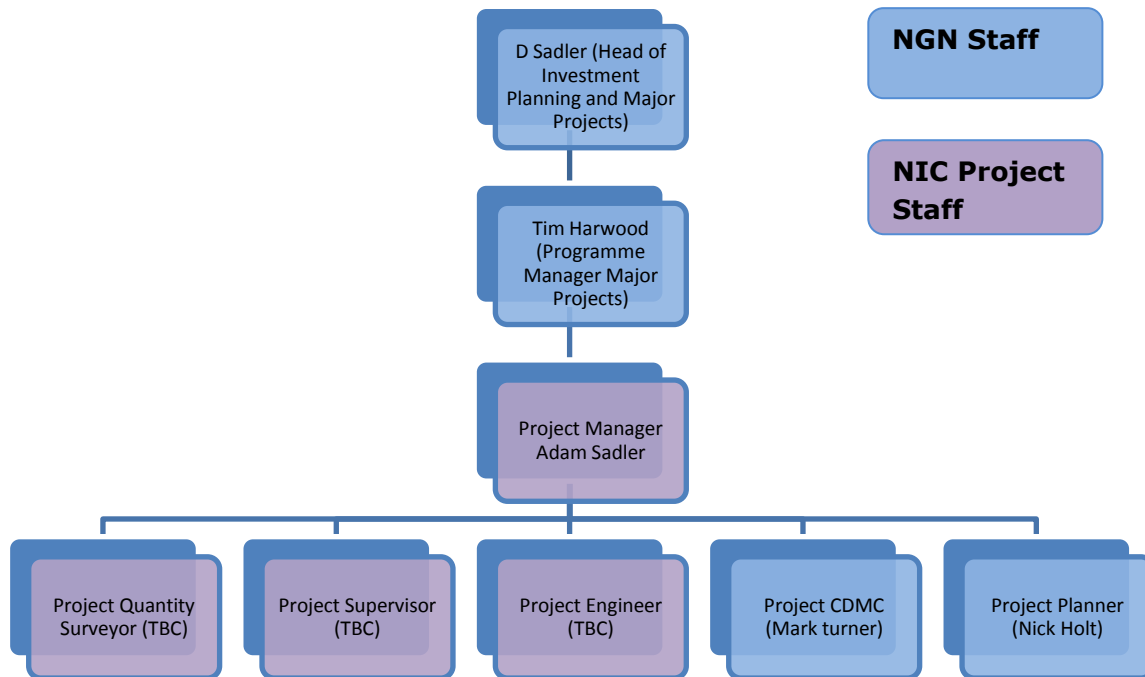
D Sadler (Head of Investment Planning and Major Projects)

NGN Staff

NIC Project Staff

Tim Harwood (Programme Manager Major Projects)

Project Manager Adam Sadler

Project Quantity Surveyor (TBC)

Project Supervisor (TBC)

Project Engineer (TBC)

Project CDMC (Mark turner)

Project Planner (Nick Holt)